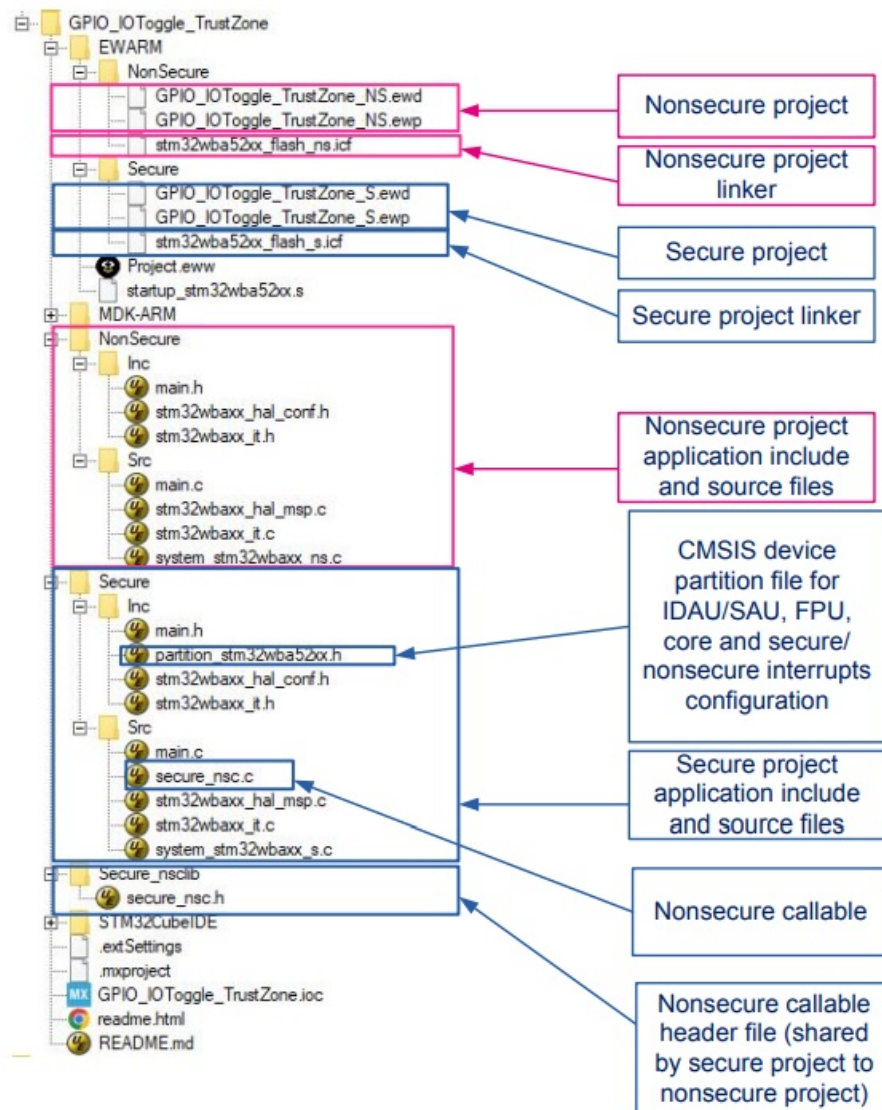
GPIO_IOToggle_TrustZone
EWARM
NonSecure
GPIO_IOToggle_TrustZone_NS.ewd
GPIO_IOToggle_TrustZone_NS.ewp
stm32wba52xx_flash_ns.icf
Secure
GPIO_IOToggle_TrustZone_S.ewd
GPIO_IOToggle_TrustZone_S.ewp
stm32wba52xx_flash_s.icf
Project.eww
startup_stm32wba52xx.s
MDK-ARM
NonSecure
Inc
main.h
stm32wbaxx_hal_conf.h
stm32wbaxx_it.h
Src
main.c
stm32wbaxx_hal_msp.c
stm32wbaxx_it.c
system_stm32wbaxx_ns.c
Secure
Inc
main.h
partition_stm32wba52xx.h
stm32wbaxx_hal_conf.h
stm32wbaxx_it.h
Src
main.c
secure_nsc.c
stm32wbaxx_hal_msp.c
stm32wbaxx_it.c
system_stm32wbaxx_s.c
Secure_nsclib
secure_nsc.h
STM32CubeIDE
.extSettings
.mxproject
MX GPIO_IOToggle_TrustZone.ioc
readme.html
README.md

Nonsecure project

Nonsecure project linker

Secure project

Secure project linker

Nonsecure project application include and source files

CMSIS device partition file for IDAU/SAU, FPU, core and secure/ nonsecure interrupts configuration

Secure project application include and source files

Nonsecure callable

Nonsecure callable header file (shared by secure project to nonsecure project)